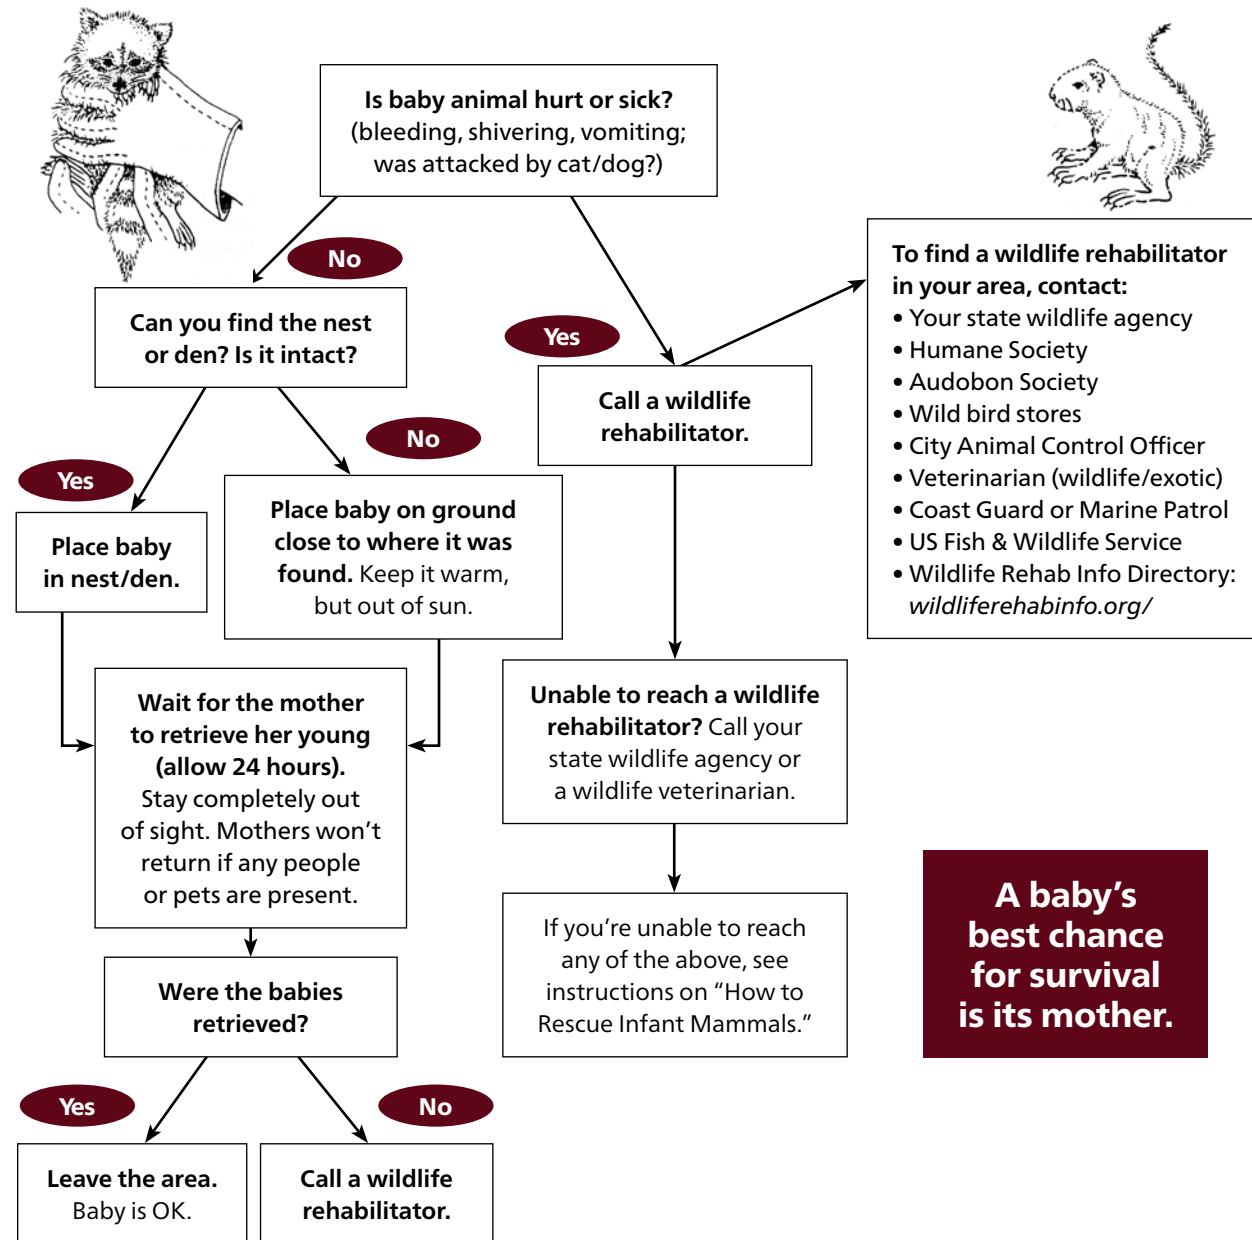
Is baby animal hurt or sick?
(bleeding, shivering, vomiting; was attacked by cat/dog?)

No

Can you find the nest or den? Is it intact?

Yes

Place baby in nest/den.

No

Place baby on ground close to where it was found. Keep it warm, but out of sun.

Wait for the mother to retrieve her young (allow 24 hours). Stay completely out of sight. Mothers won't return if any people or pets are present.

Were the babies retrieved?

Yes

Leave the area. Baby is OK.

No

Call a wildlife rehabilitator.

Yes

Call a wildlife rehabilitator.

Unable to reach a wildlife rehabilitator? Call your state wildlife agency or a wildlife veterinarian.

If you're unable to reach any of the above, see instructions on "How to Rescue Infant Mammals."

To find a wildlife rehabilitator in your area, contact:
• Your state wildlife agency
• Humane Society
• Audobon Society
• Wild bird stores
• City Animal Control Officer
• Veterinarian (wildlife/exotic)
• Coast Guard or Marine Patrol
• US Fish & Wildlife Service
• Wildlife Rehab Info Directory: wildliferehabinfo.org/

A baby's best chance for survival is its mother.